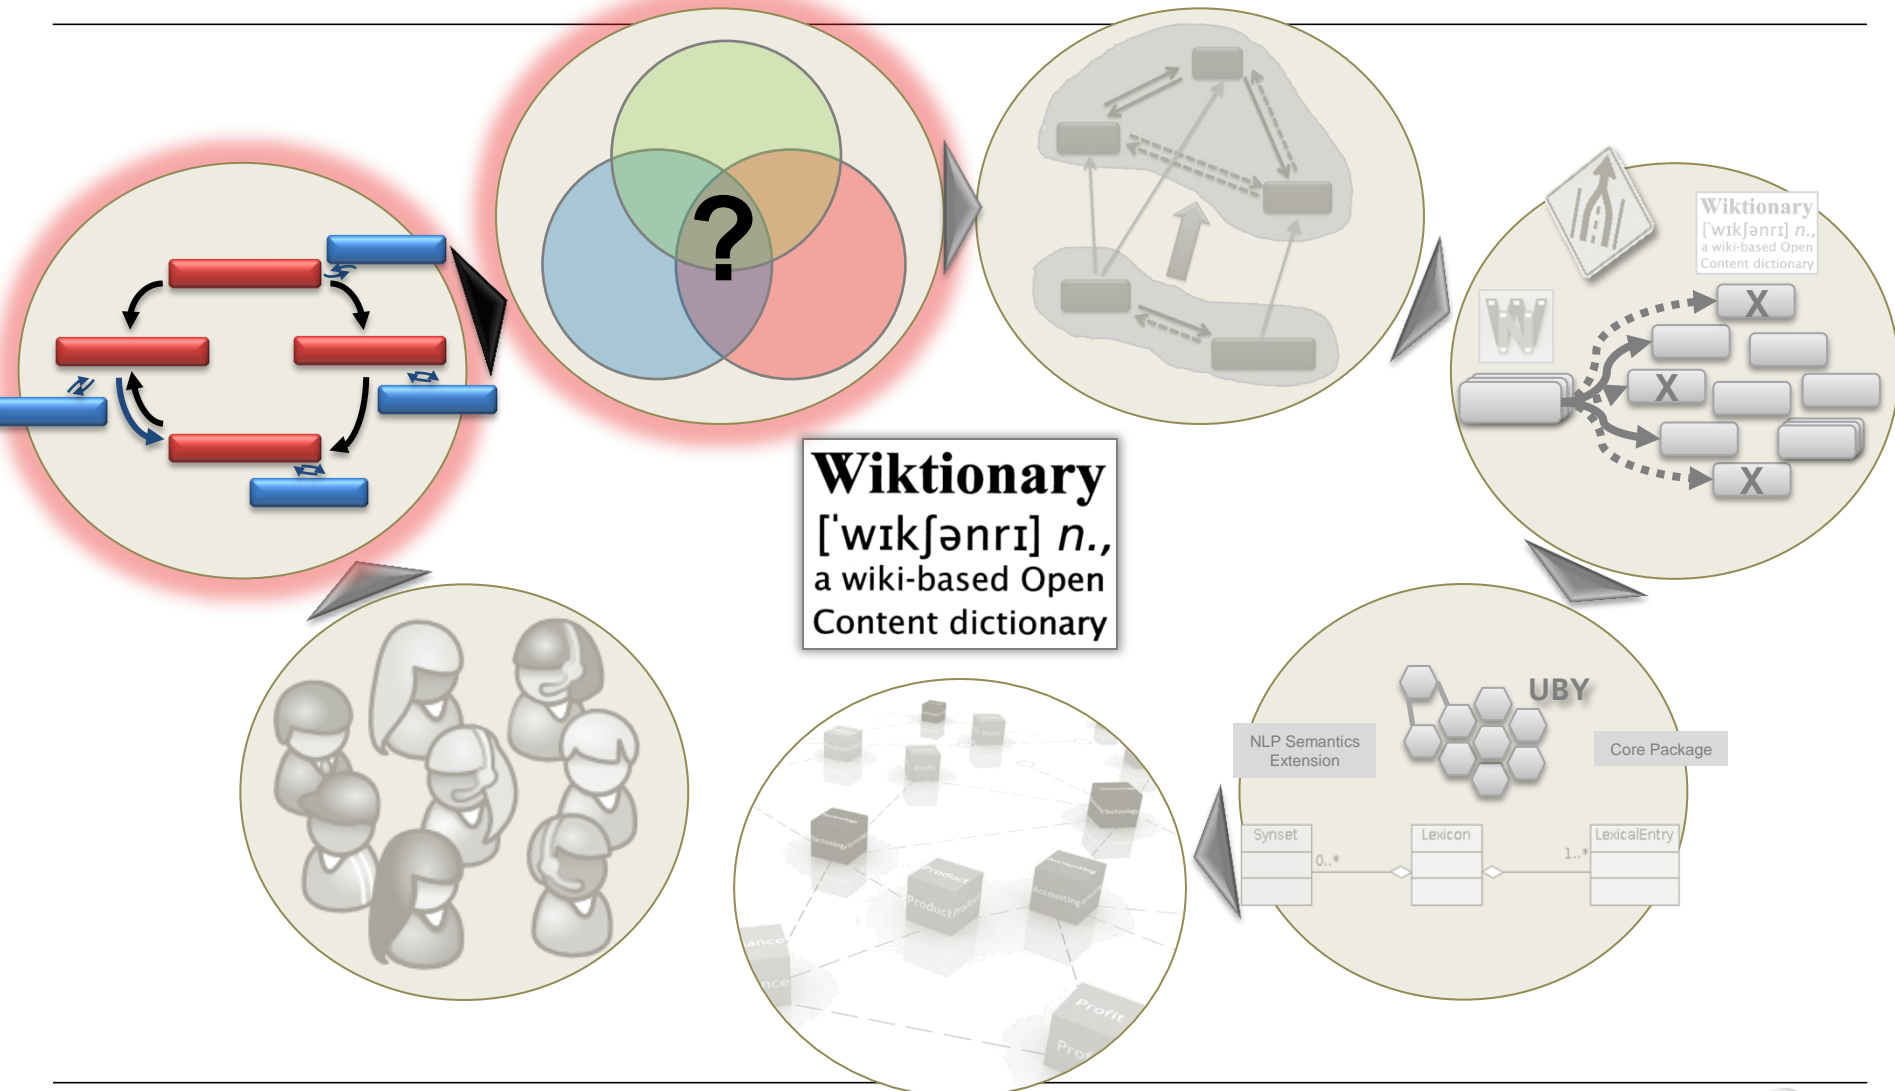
?

Wiktionary
[ˈwɪkʃənrɪ] n., a wiki-based Open Content dictionary

Wiktionary
[ˈwɪkʃənrɪ] n., a wiki-based Open Content dictionary

W

X

X

X

UBY

NLP Semantics Extension

Core Package

Synset

Lexicon

LexicalEntry

0..*

1..*

Product

Product

Accounting

Profit

Pro

ance

nce